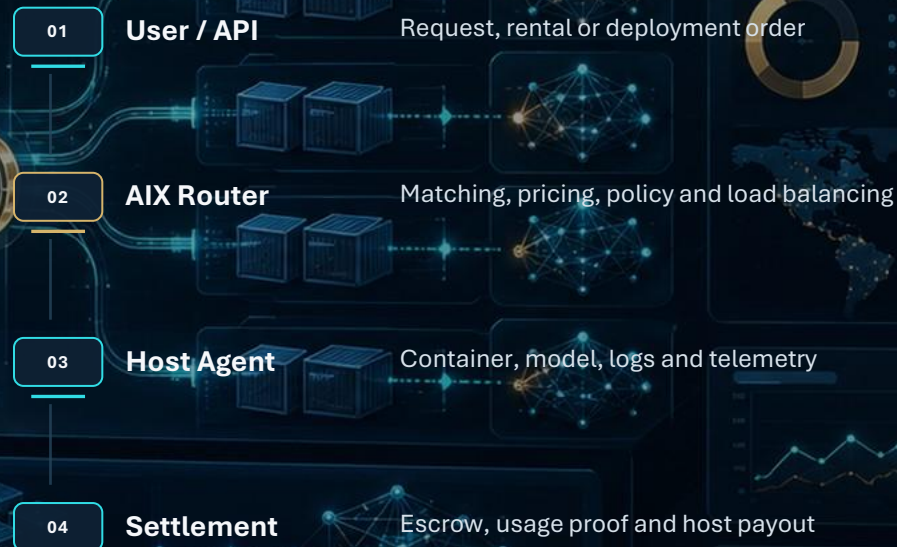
01 User / API
Request, rental or deployment order

02 AIX Router
Matching, pricing, policy and load balancing

03 Host Agent
Container, model, logs and telemetry

04 Settlement
Escrow, usage proof and host payout